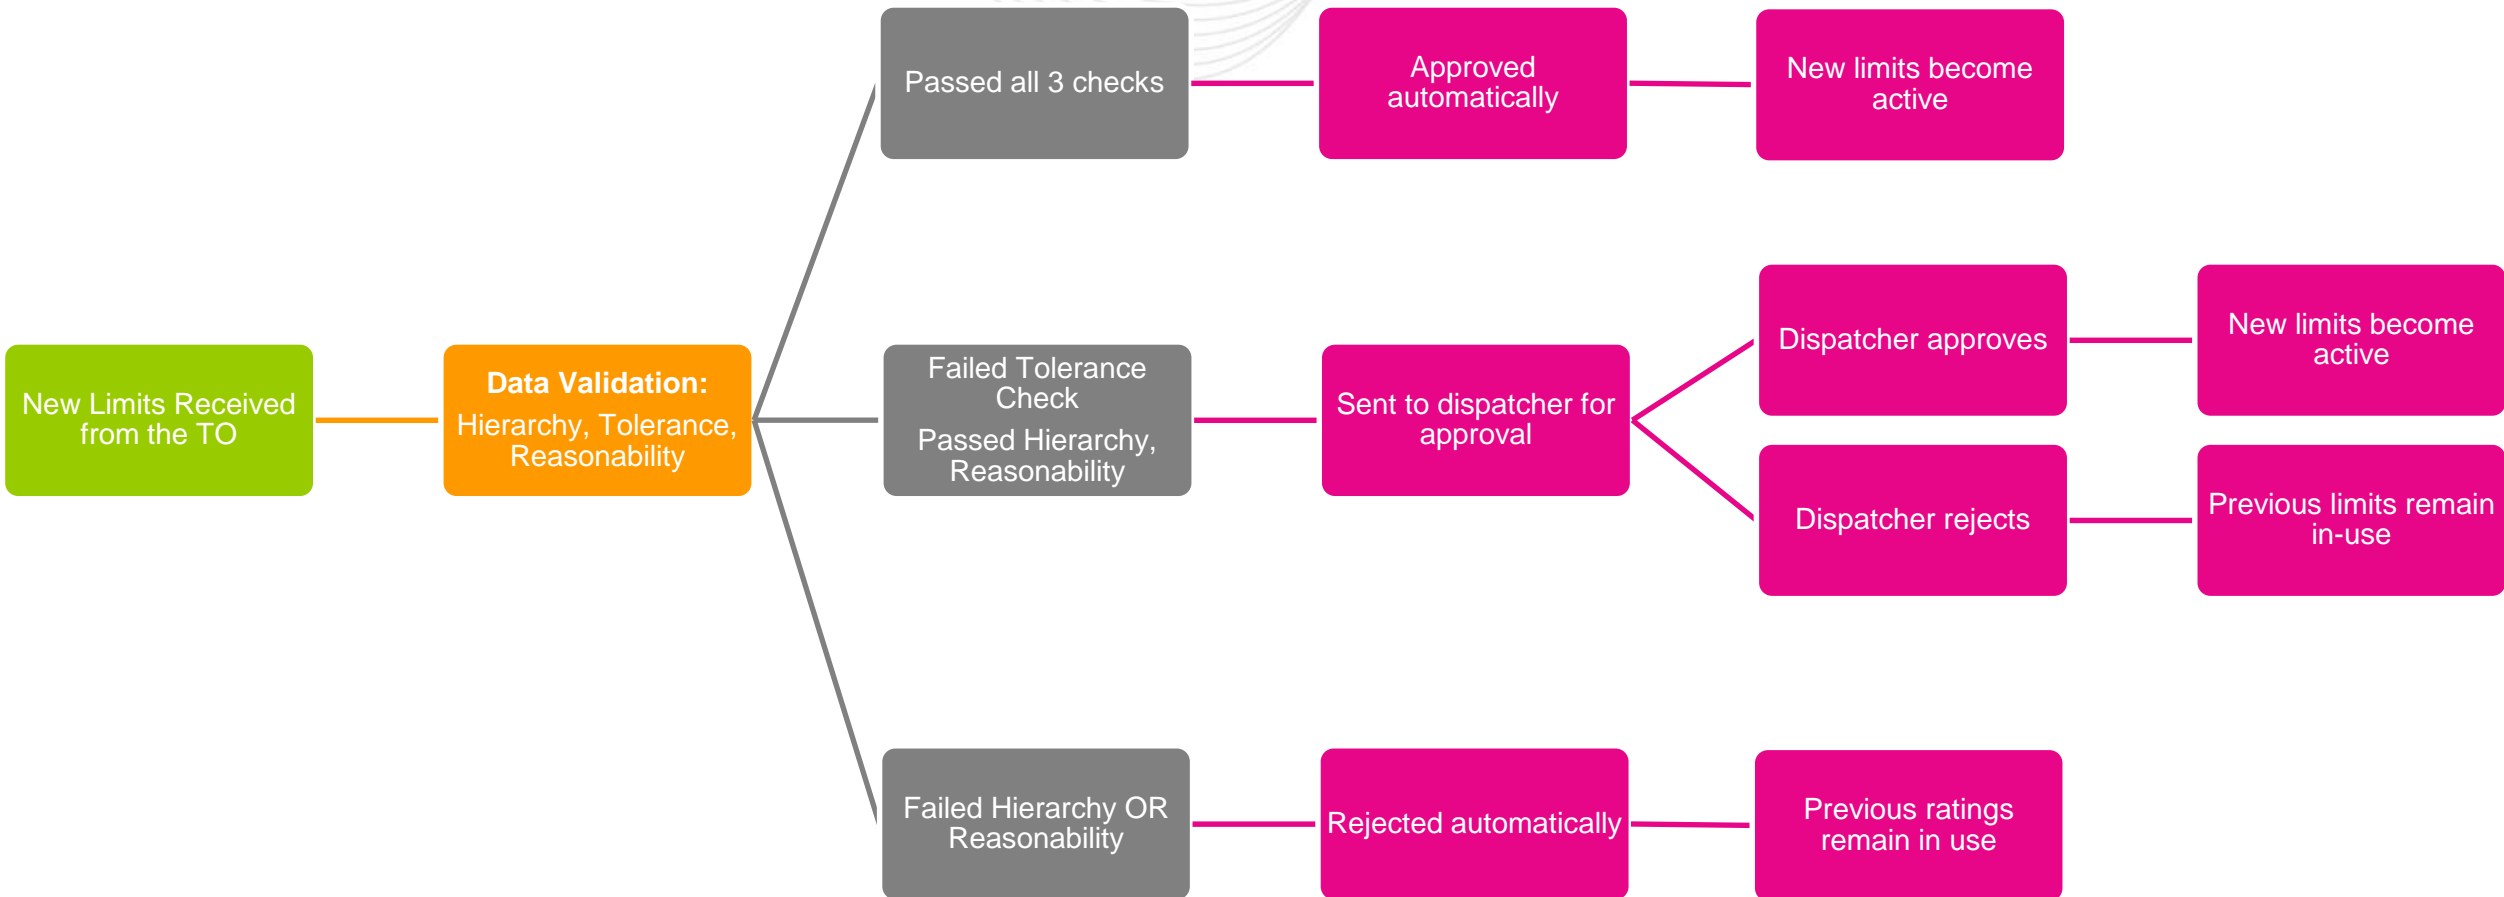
New Limits Received from the TO

**Data Validation:**
Hierarchy, Tolerance, Reasonability

Passed all 3 checks

Approved automatically

New limits become active

Failed Tolerance Check
Passed Hierarchy, Reasonability

Sent to dispatcher for approval

Dispatcher approves

New limits become active

Dispatcher rejects

Previous limits remain in-use

Failed Hierarchy OR Reasonability

Rejected automatically

Previous ratings remain in use